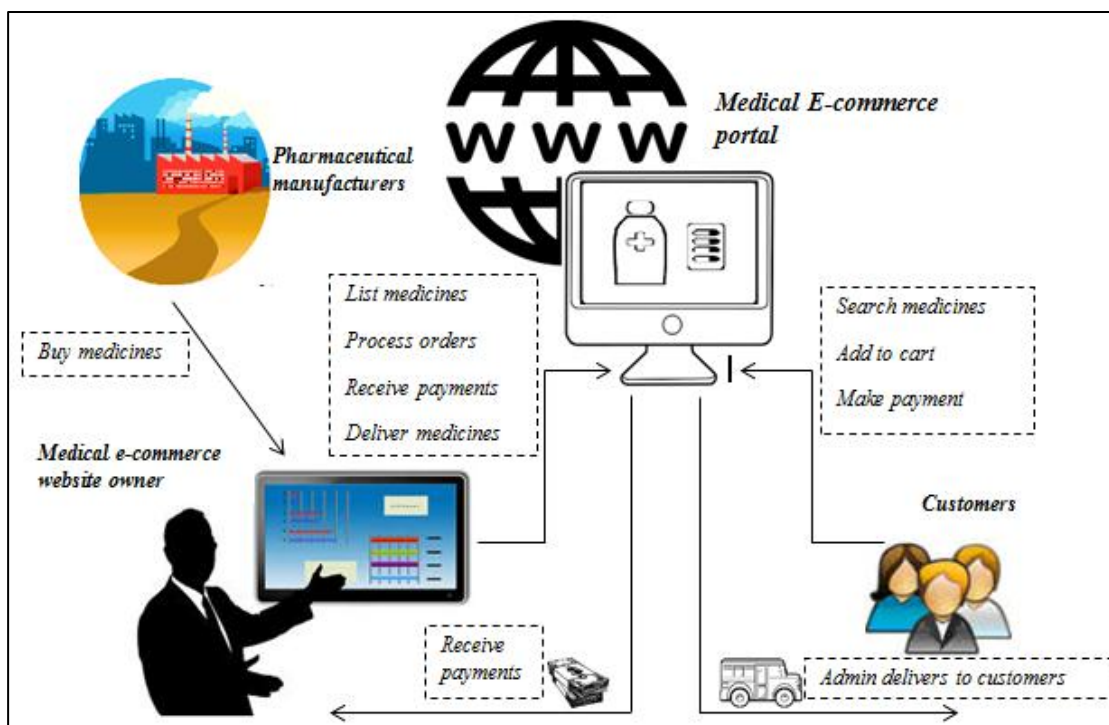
WWW

Medical E-commerce portal

Pharmaceutical manufacturers

List medicines

Process orders

Receive payments

Deliver medicines

Search medicines

Add to cart

Make payment

Buy medicines

Medical e-commerce website owner

Customers

Receive payments

Admin delivers to customers